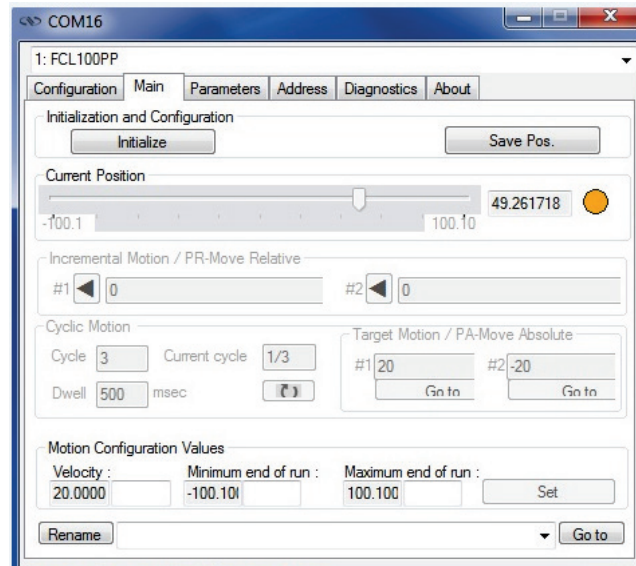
COM16

1: FCL100PP

Configuration | Main | Parameters | Address | Diagnostics | About

Initialization and Configuration

Initialize

Save Pos.

Current Position

-100.1

100.10

49.261718

Incremental Motion / PR-Move Relative

#1 0

#2 0

Cyclic Motion

Cycle 3

Current cycle 1/3

Dwell 500 msec

Target Motion / PA-Move Absolute

#1 20

#2 -20

Go to

Go to

Motion Configuration Values

Velocity :

20.0000

Minimum end of run :

-100.10(

Maximum end of run :

100.100

Set

Rename

Go to